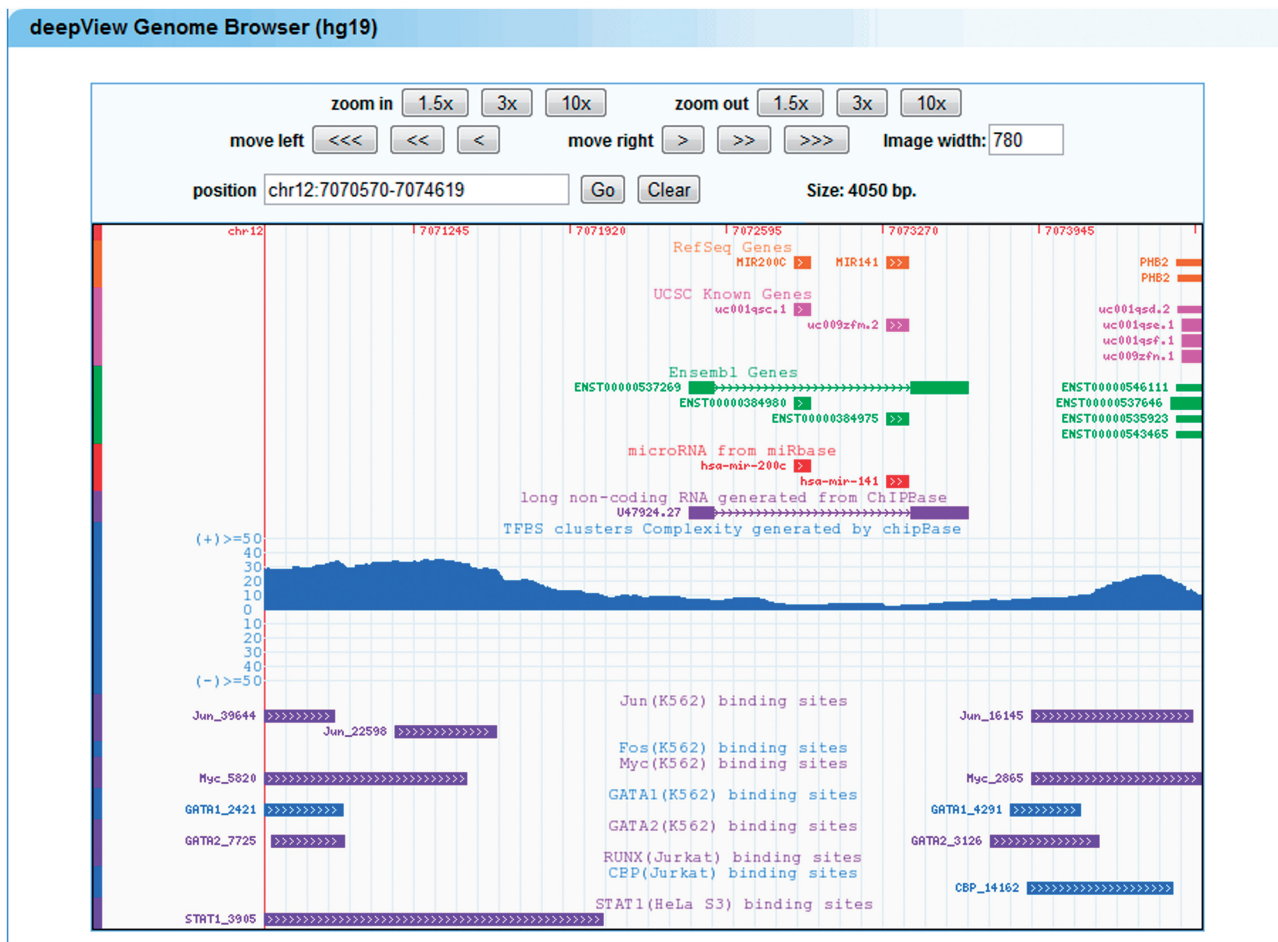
deepView Genome Browser (hg19)

zoom in 1.5x 3x 10x zoom out 1.5x 3x 10x

move left <<< << < move right > >> >>> Image width: 780

position chr12:7070570-7074619 Go Clear Size: 4050 bp.

chr12 7071245 7071920 7072595 7073270 7073945

RefSeq Genes
MIR200C MIR141 PHB2 PHB2

UCSC Known Genes
uc001qsc.1 uc009zfm.2 uc001qsd.2 uc001qse.1 uc001qsf.1 uc009zfn.1

Ensembl Genes
ENST00000537269 ENST00000384980 ENST00000384975 ENST00000546111 ENST00000537646 ENST00000535923 ENST00000543465

microRNA from miRbase
hsa-mir-200c hsa-mir-141

long non-coding RNA generated from ChIPBase
U47924.27

TFBS clusters Complexity generated by chipBase

(+)>=50
40
30
20
10
0
10
20
30
40
(-)>=50

Jun(K562) binding sites
Jun_39644 Jun_22598 Jun_16145

Fos(K562) binding sites
Myc(K562) binding sites
Myc_5820 Myc_2865

GATA1(K562) binding sites
GATA1_2421 GATA1_4291

GATA2(K562) binding sites
GATA2_7725 GATA2_3126

RUNX(Jurkat) binding sites
CBP(Jurkat) binding sites
CBP_14162

STAT1(HeLa S3) binding sites
STAT1_3905